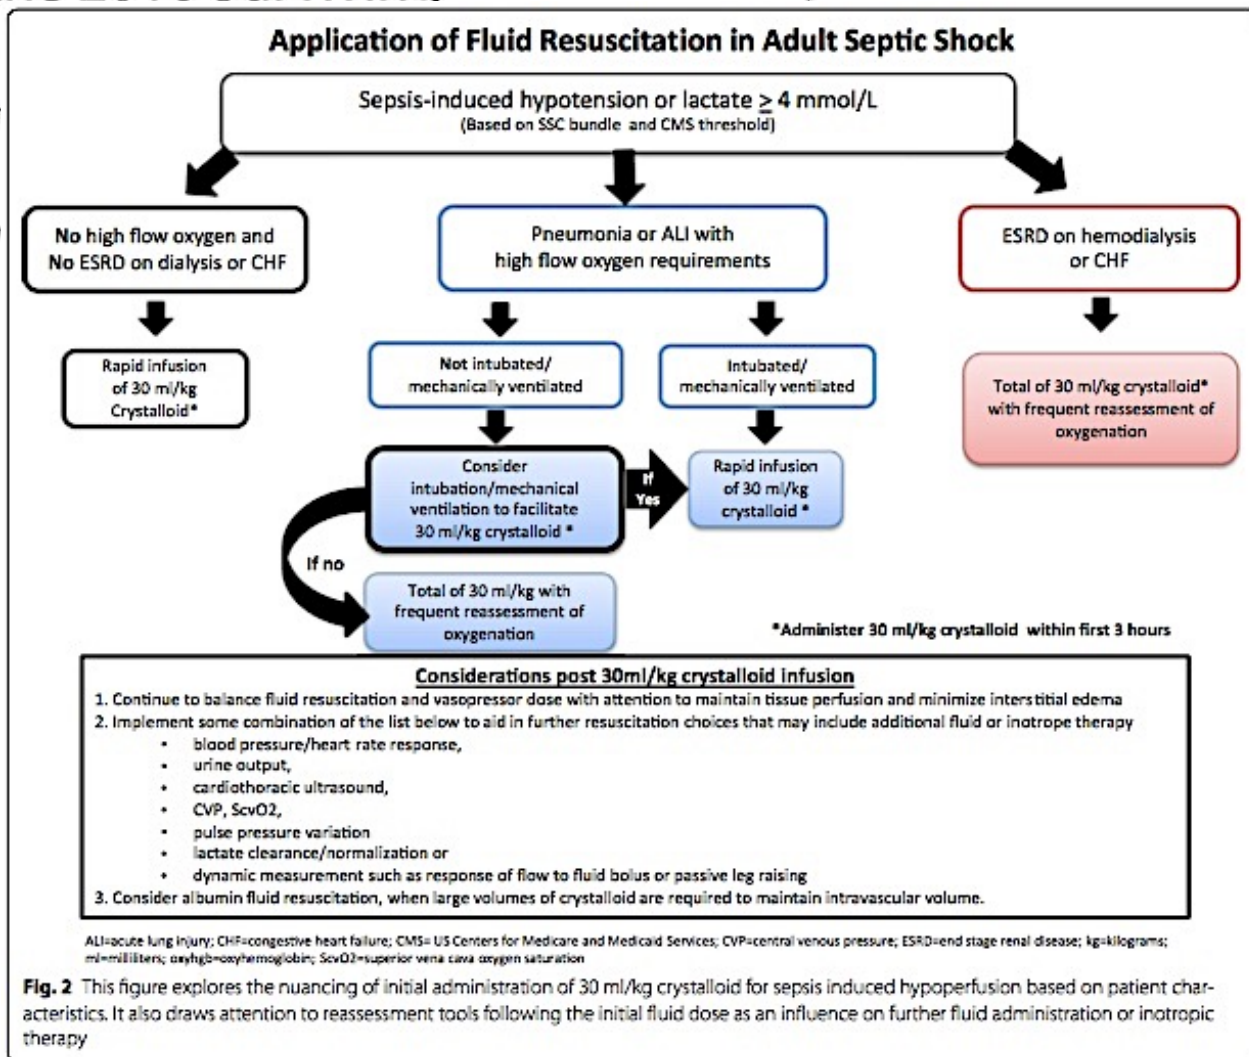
Application of Fluid Resuscitation in Adult Septic Shock

Sepsis-induced hypotension or lactate $\geq$ 4 mmol/L
(Based on SSC bundle and CMS threshold)

No high flow oxygen and No ESRD on dialysis or CHF

Pneumonia or ALI with high flow oxygen requirements

ESRD on hemodialysis or CHF

Rapid infusion of 30 ml/kg Crystalloid*

Not intubated/ mechanically ventilated

Intubated/ mechanically ventilated

Total of 30 ml/kg crystalloid* with frequent reassessment of oxygenation

Consider intubation/mechanical ventilation to facilitate 30 ml/kg crystalloid *

If Yes

Rapid infusion of 30 ml/kg crystalloid *

If no

Total of 30 ml/kg with frequent reassessment of oxygenation

*Administer 30 ml/kg crystalloid within first 3 hours

Considerations post 30ml/kg crystalloid infusion
1. Continue to balance fluid resuscitation and vasopressor dose with attention to maintain tissue perfusion and minimize interstitial edema
2. Implement some combination of the list below to aid in further resuscitation choices that may include additional fluid or inotrope therapy
• blood pressure/heart rate response,
• urine output,
• cardiothoracic ultrasound,
• CVP, ScvO2,
• pulse pressure variation
• lactate clearance/normalization or
• dynamic measurement such as response of flow to fluid bolus or passive leg raising
3. Consider albumin fluid resuscitation, when large volumes of crystalloid are required to maintain intravascular volume.

ALI=acute lung injury; CHF=congestive heart failure; CMS= US Centers for Medicare and Medicaid Services; CVP=central venous pressure; ESRD=end stage renal disease; kg=kilograms; ml=milliliters; oxyhgb=oxyhemoglobin; ScvO2=superior vena cava oxygen saturation

Fig. 2 This figure explores the nuancing of initial administration of 30 ml/kg crystalloid for sepsis induced hypoperfusion based on patient characteristics. It also draws attention to reassessment tools following the initial fluid dose as an influence on further fluid administration or inotropic therapy